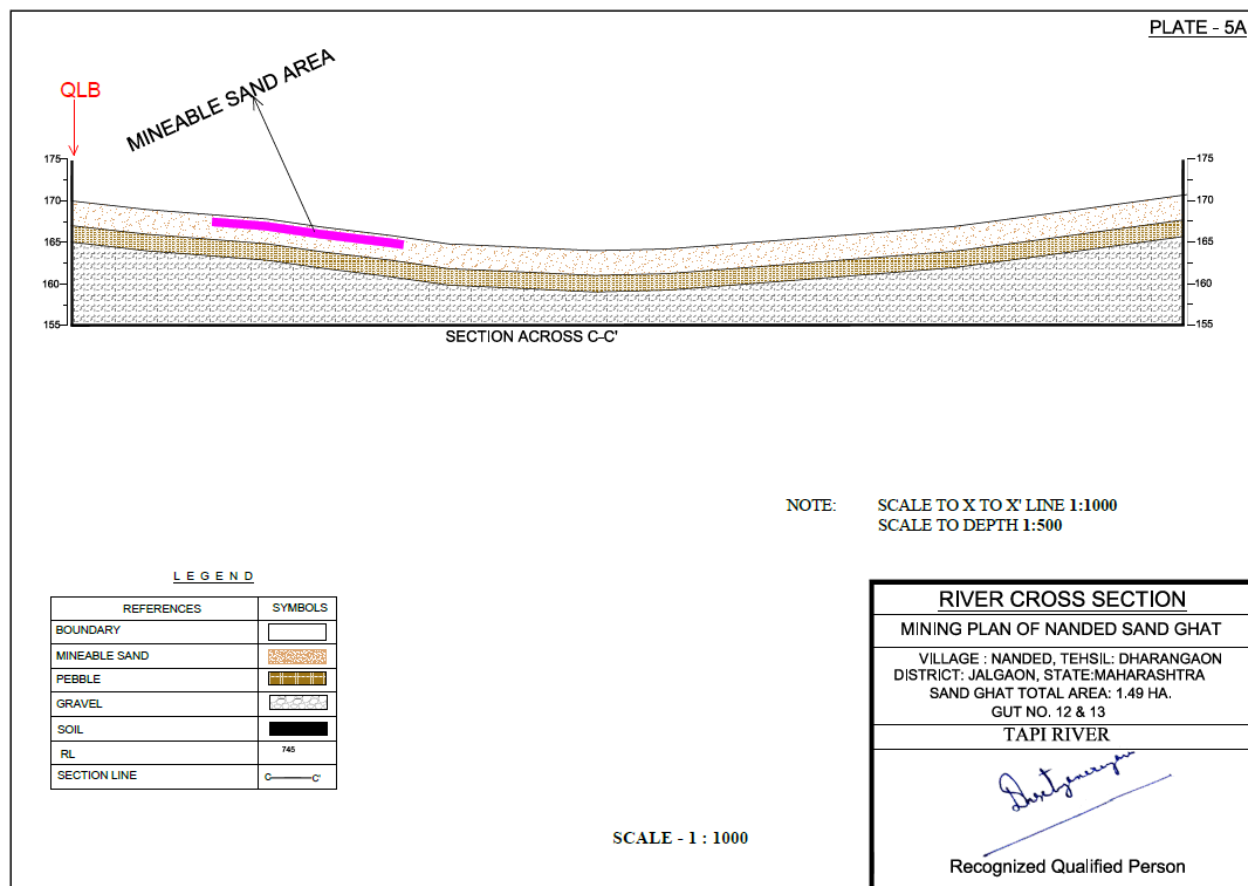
PLATE - 5A

QLB

MINEABLE SAND AREA

175
170
165
160
155

175
170
165
160
155

SECTION ACROSS C-C'

NOTE: SCALE TO X TO X' LINE 1:1000
SCALE TO DEPTH 1:500

LEGEND

| REFERENCES | SYMBOLS |
|---|---|
| BOUNDARY | |
| MINEABLE SAND | |
| PEBBLE | |
| GRAVEL | |
| SOIL | |
| RL | 745 |
| SECTION LINE | C——C' |

SCALE - 1 : 1000

RIVER CROSS SECTION

MINING PLAN OF NANDED SAND GHAT

VILLAGE : NANDED, TEHSIL: DHARANGAON
DISTRICT: JALGAON, STATE:MAHARASHTRA
SAND GHAT TOTAL AREA: 1.49 HA.
GUT NO. 12 & 13

TAPI RIVER

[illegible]

Recognized Qualified Person